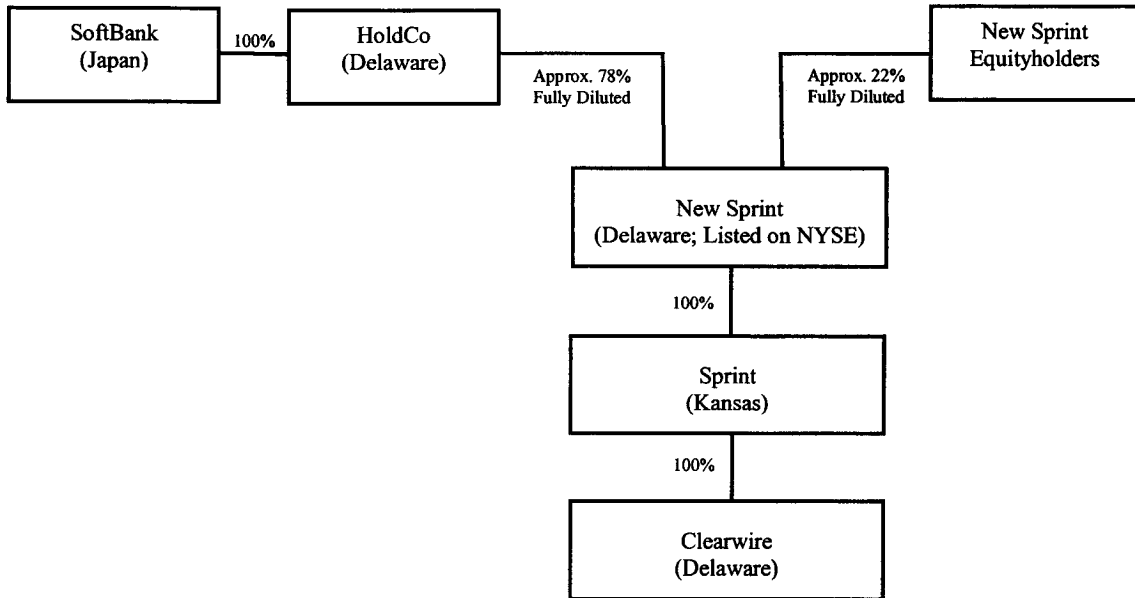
SoftBank
(Japan)

100%

HoldCo
(Delaware)

Approx. 78%
Fully Diluted

New Sprint
Equityholders

Approx. 22%
Fully Diluted

New Sprint
(Delaware; Listed on NYSE)

100%

Sprint
(Kansas)

100%

Clearwire
(Delaware)